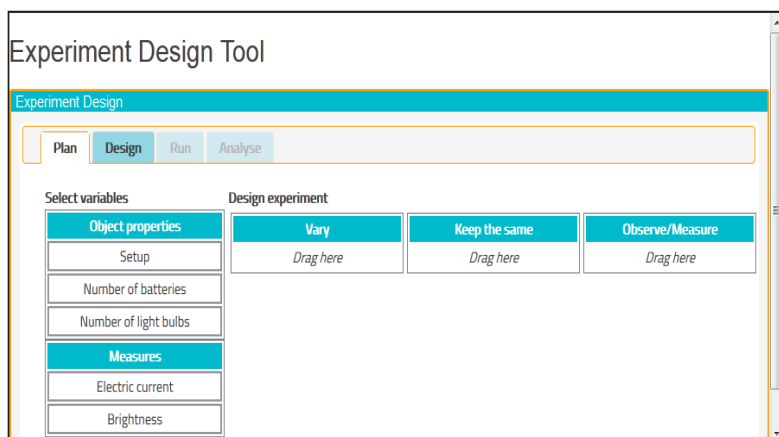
Experiment Design Tool

Experiment Design

Plan | Design | Run | Analyse

Select variables

Object properties

Setup

Number of batteries

Number of light bulbs

Measures

Electric current

Brightness

Design experiment

| Vary | Keep the same | Observe/Measure |
|---|---|---|
| Drag here | Drag here | Drag here |